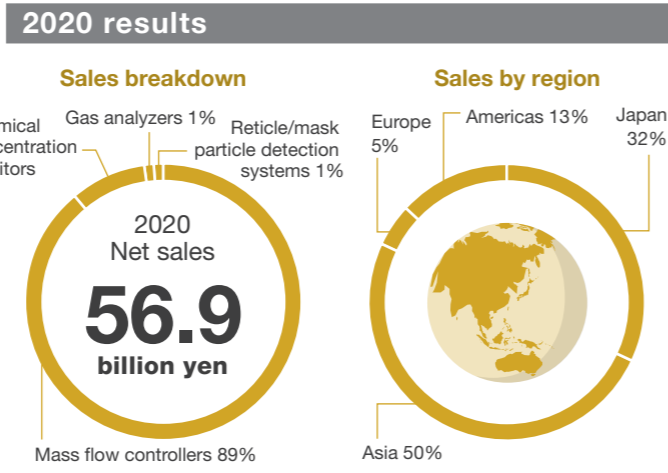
2020 results

Sales breakdown

mical
centration
itors

Gas analyzers 1%

Reticle/mask particle detection systems 1%

2020
Net sales

56.9

billion yen

Mass flow controllers 89%

Sales by region

Europe 5%

Americas 13%

Japan 32%

Asia 50%